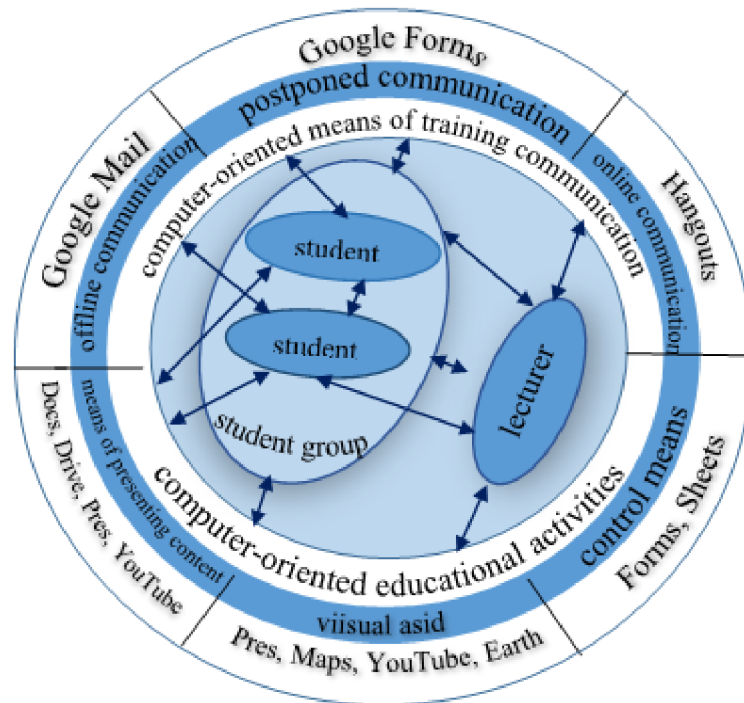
Google Forms
postponed communication
computer-oriented means of training communication
Google Mail
offline communication
online communication
Hangouts
student
student
student group
lecturer
means of presenting content
Docs, Drive, Pres, YouTube
computer-oriented educational activities
control means
Forms, Sheets
viisual asid
Pres, Maps, YouTube, Earth